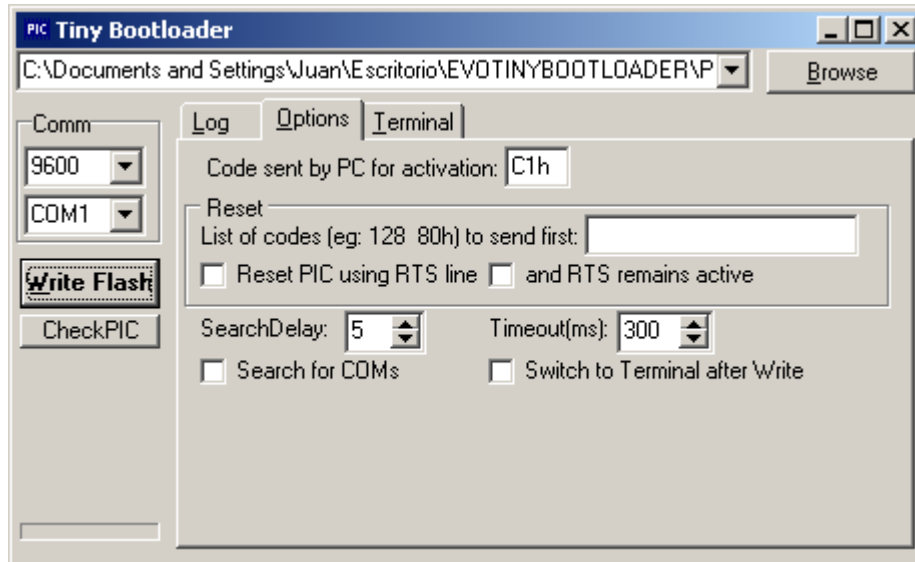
PIC Tiny Bootloader

C:\Documents and Settings\Juan\Escritorio\EVOTINYBOOTLOADER\P

Browse

Comm

9600

COM1

Write Flash

CheckPIC

Log

Options

Terminal

Code sent by PC for activation: C1h

Reset

List of codes (eg: 128 80h) to send first:

Reset PIC using RTS line

and RTS remains active

SearchDelay: 5

Timeout(ms): 300

Search for COMs

Switch to Terminal after Write